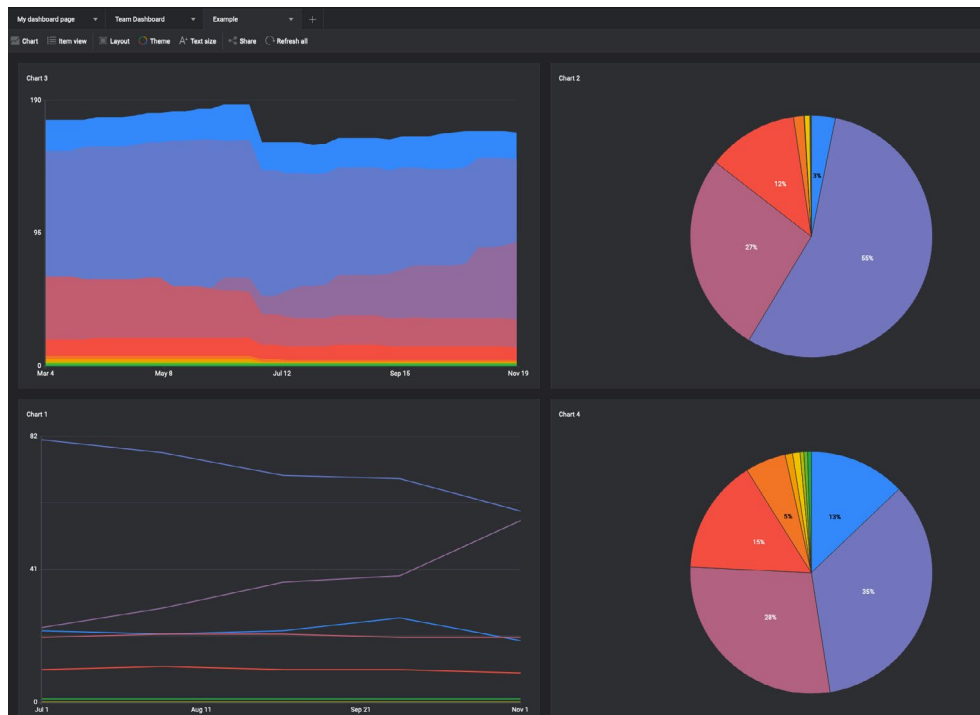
My dashboard page ▾ Team Dashboard ▾ Example ▾ +

Chart Item view Layout Theme Text size Share Refresh all

Chart 3

190

95

0

Mar 4 May 8 Jul 12 Sep 15 Nov 19

Chart 2

3%

12%

27%

55%

Chart 1

82

41

0

Jul 1 Aug 11 Sep 21 Nov 1

Chart 4

5%

13%

15%

35%

28%